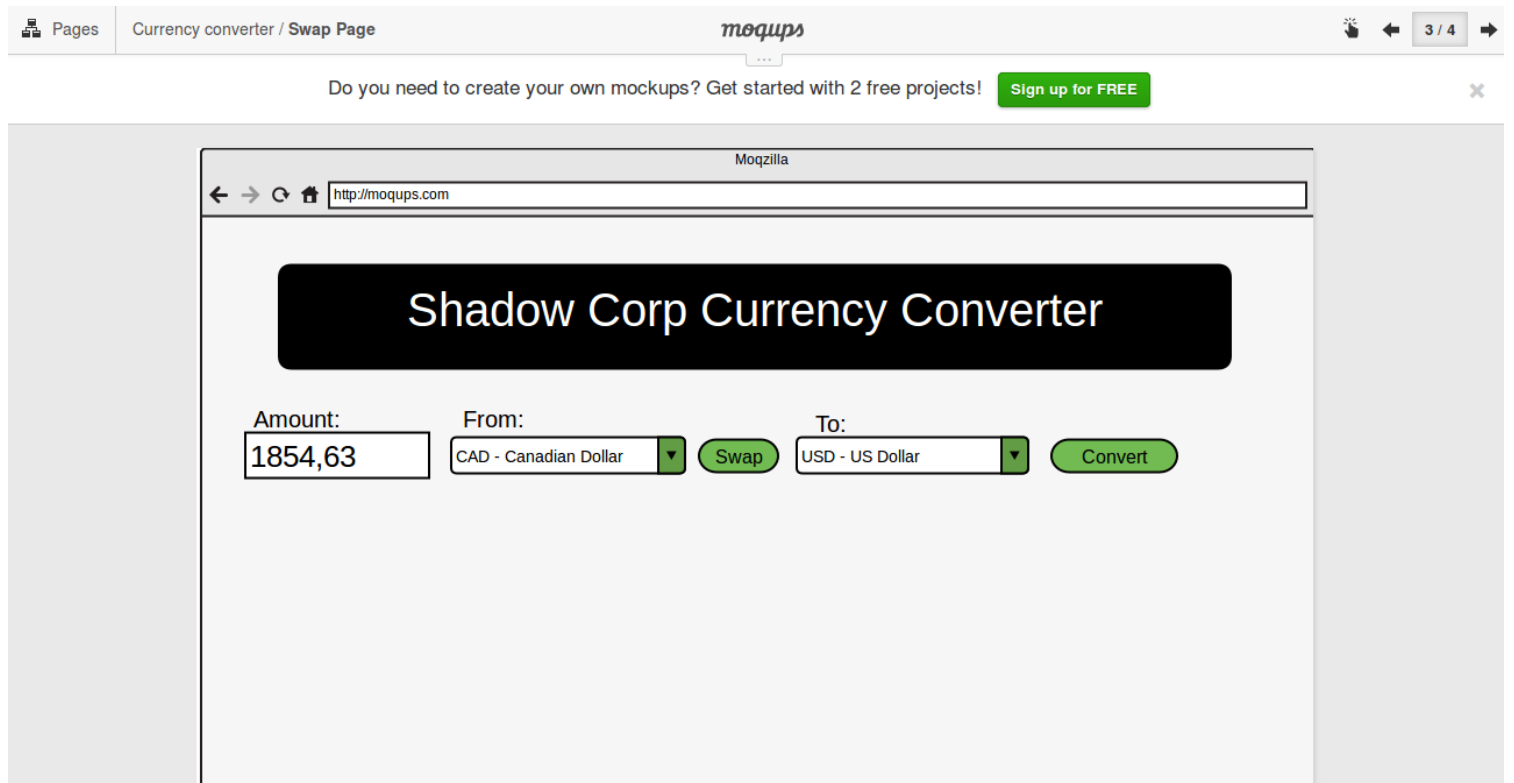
Pages Currency converter / **Swap Page** moqups 3 / 4

Do you need to create your own mockups? Get started with 2 free projects! Sign up for FREE

Moqzilla

http://moqups.com

Shadow Corp Currency Converter

Amount:
1854,63

From:
CAD - Canadian Dollar

Swap

To:
USD - US Dollar

Convert